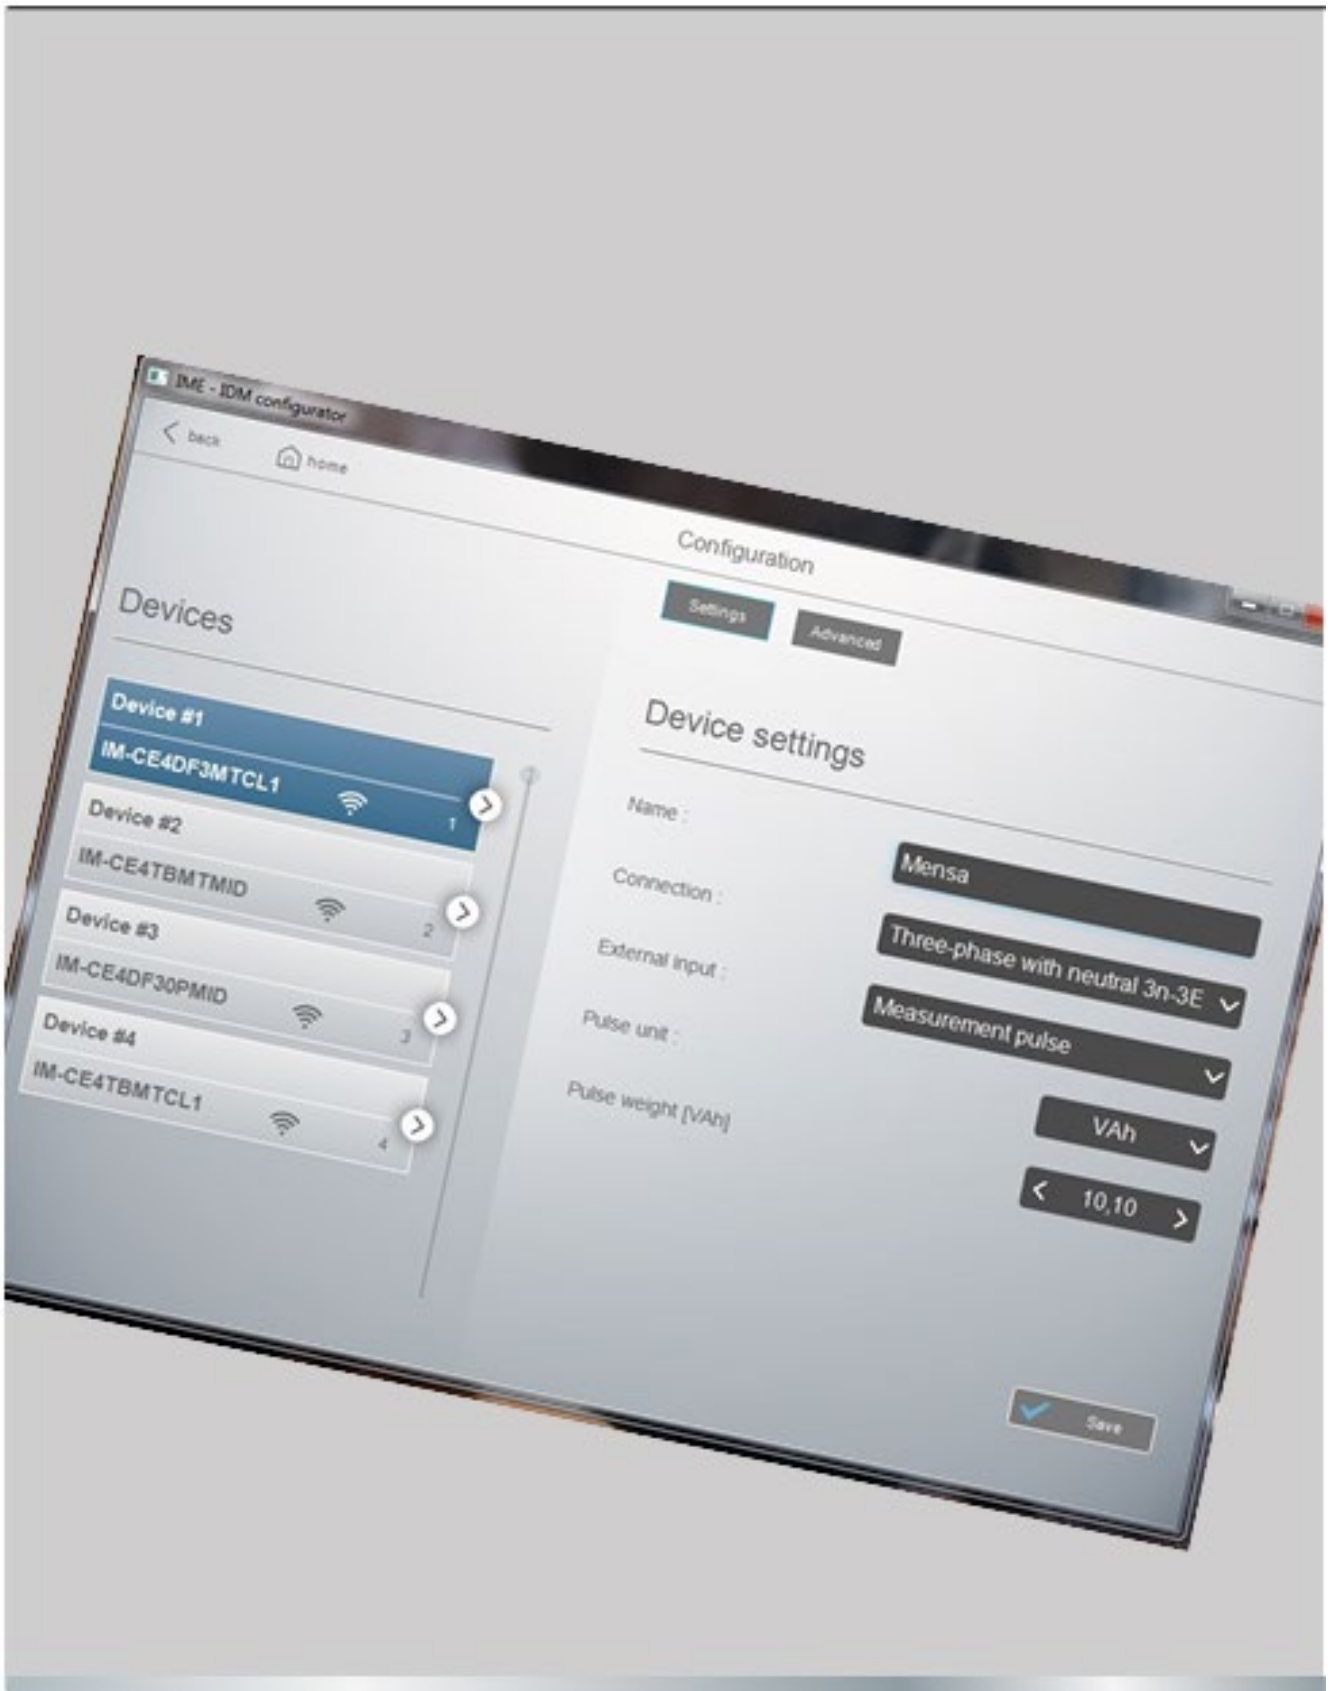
IME - IDM configurator

back

home

Configuration

Settings

Advanced

Devices

Device #1
IM-CE4DF3MTCL1
1

Device #2
IM-CE4TBMTMID
2

Device #3
IM-CE4DF30PMID
3

Device #4
IM-CE4TBMTCL1
4

Device settings

Name :
Connection :
External input :
Pulse unit :
Pulse weight [VAh]

Mensa
Three-phase with neutral 3n-3E
Measurement pulse
VAh
10,10

Save